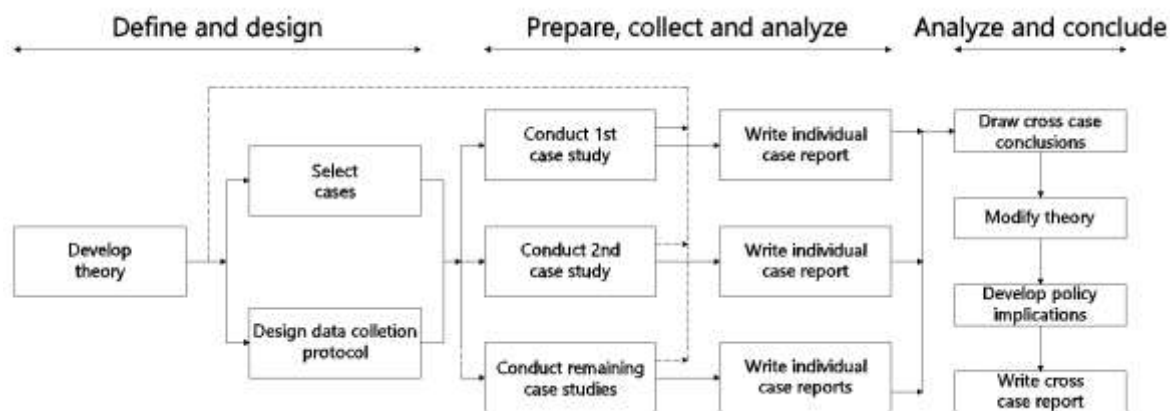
Define and design

Prepare, collect and analyze

Analyze and conclude

Develop theory

Select cases

Design data colletion protocol

Conduct 1st case study

Conduct 2nd case study

Conduct remaining case studies

Write individual case report

Write individual case report

Write individual case reports

Draw cross case conclusions

Modify theory

Develop policy implications

Write cross case report